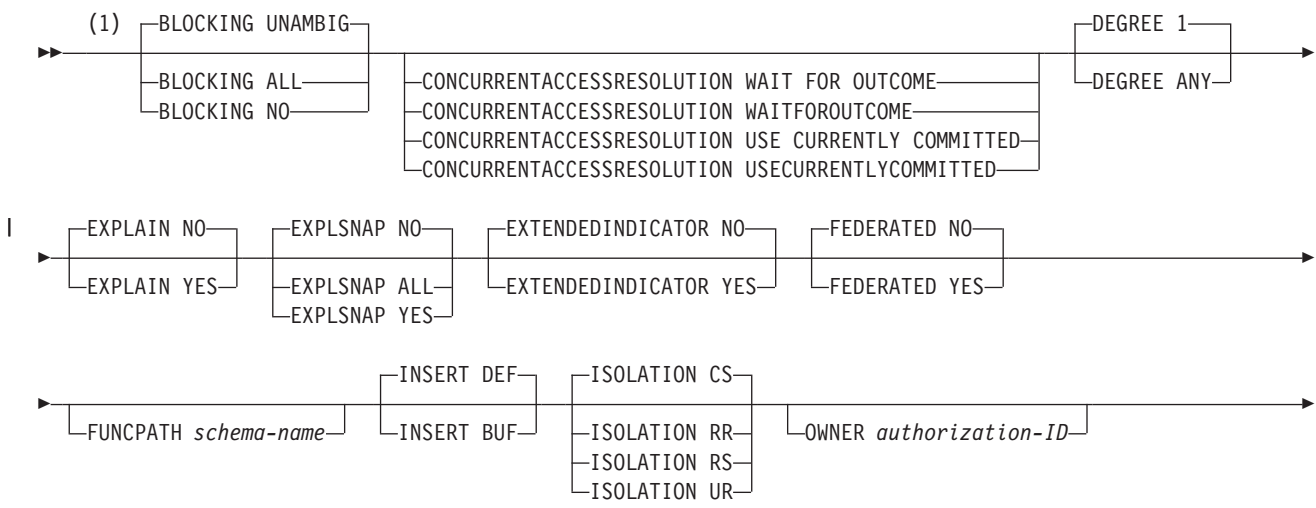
(1) BLOCKING UNAMBIG
BLOCKING ALL
BLOCKING NO
CONCURRENTACCESSRESOLUTION WAIT FOR OUTCOME
CONCURRENTACCESSRESOLUTION WAITFOROUTCOME
CONCURRENTACCESSRESOLUTION USE CURRENTLY COMMITTED
CONCURRENTACCESSRESOLUTION USECURRENTLYCOMMITTED
DEGREE 1
DEGREE ANY

|
EXPLAIN NO
EXPLAIN YES
EXPLSNAP NO
EXPLSNAP ALL
EXPLSNAP YES
EXTENDEDINDICATOR NO
EXTENDEDINDICATOR YES
FEDERATED NO
FEDERATED YES

FUNCPATH *schema-name*
INSERT DEF
INSERT BUF
ISOLATION CS
ISOLATION RR
ISOLATION RS
ISOLATION UR
OWNER *authorization-ID*